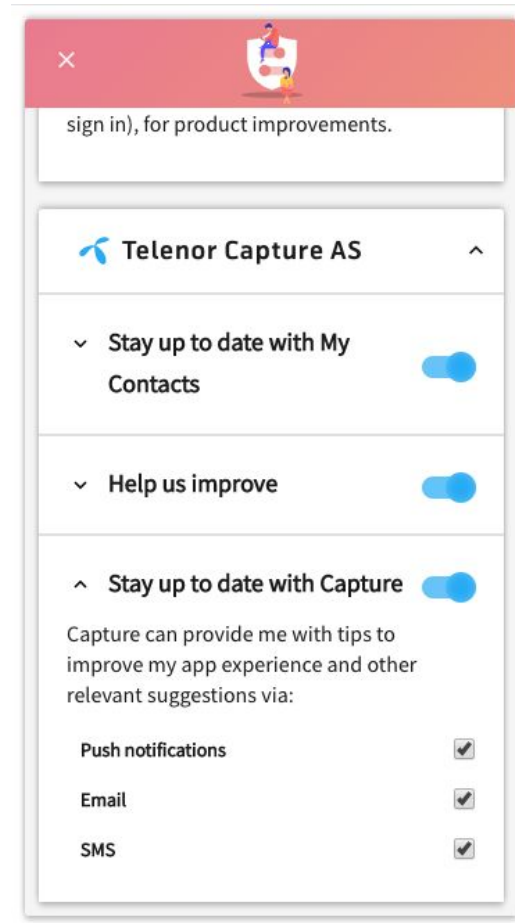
×

sign in), for product improvements.

Telenor Capture AS

Stay up to date with My Contacts

Help us improve

Stay up to date with Capture

Capture can provide me with tips to improve my app experience and other relevant suggestions via:

Push notifications

Email

SMS